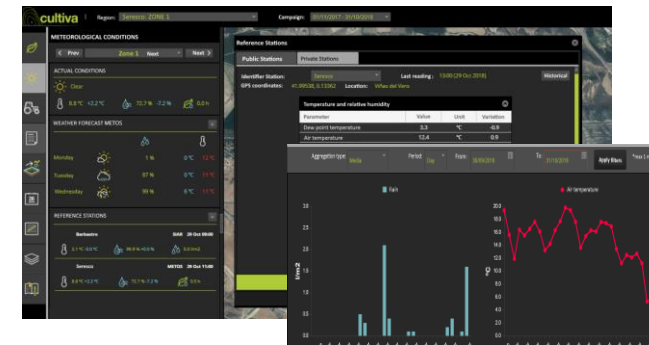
cultiva Region: Seresco: ZONE 1 Campaign: 01/11/2017 - 31/10/2018

METEOROLOGICAL CONDITIONS

< Prev Zone 1 Next Next >

ACTUAL CONDITIONS

Clear

0.8 °C +2.2 °C 72.7 % -7.2 % 0.0 h

WEATHER FORECAST METOS

Monday 1 % 0 °C 12 °C

Tuesday 87 % 0 °C 12 °C

Wednesday 99 % 6 °C 11 °C

REFERENCE STATIONS

Barbastro SIAR 29 Oct 00:00

2.1 °C -0.0 °C 86.8 % +0.6 % 0.0 mm

Seresco METOS 29 Oct 11:00

0.8 °C +2.2 °C 72.7 % -7.2 % 0.0 h

Reference Stations

Public Stations Private Stations

Identifier Station: Seresco Last reading: 13:00 (29 Oct 2018) Historical

GPS coordinates: 41.99538, 0.13362 Location: Villas del Vera

Temperature and relative humidity

| Parameter | Value | Unit | Variation |
|---|---|---|---|
| Dew point temperature | 3.3 | °C | -0.9 |
| Air temperature | 12.4 | °C | 0.9 |

Aggregation type Media Period Day From 16/09/2018 To 31/10/2018 Apply filters

Rain

Air temperature

3.0
2.5
2.0
1.5
1.0
0.5
0.0

20.0
18.0
16.0
14.0
12.0
10.0
8.0
6.0
4.0
2.0
0.0

l/m2

°C